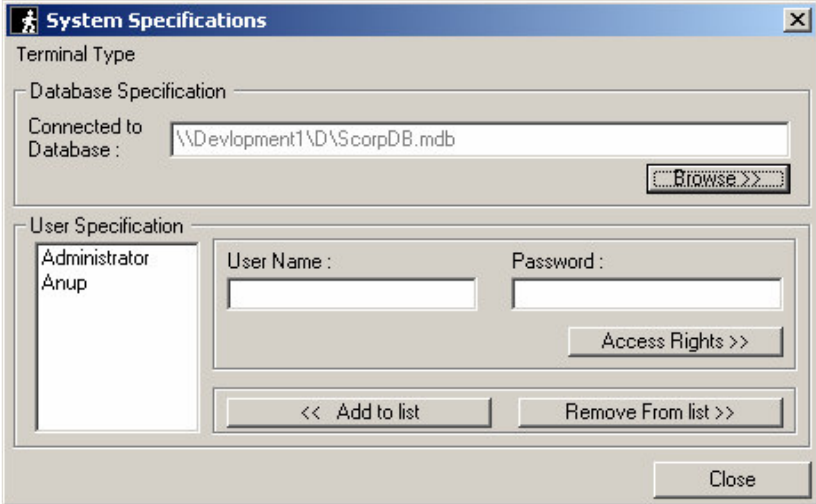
System Specifications

Terminal Type

Database Specification

Connected to Database :

\\Devlopment1\D\ScorpDB.mdb

Browse >>

User Specification

Administrator
Anup

User Name :

Password :

Access Rights >>

<< Add to list

Remove From list >>

Close